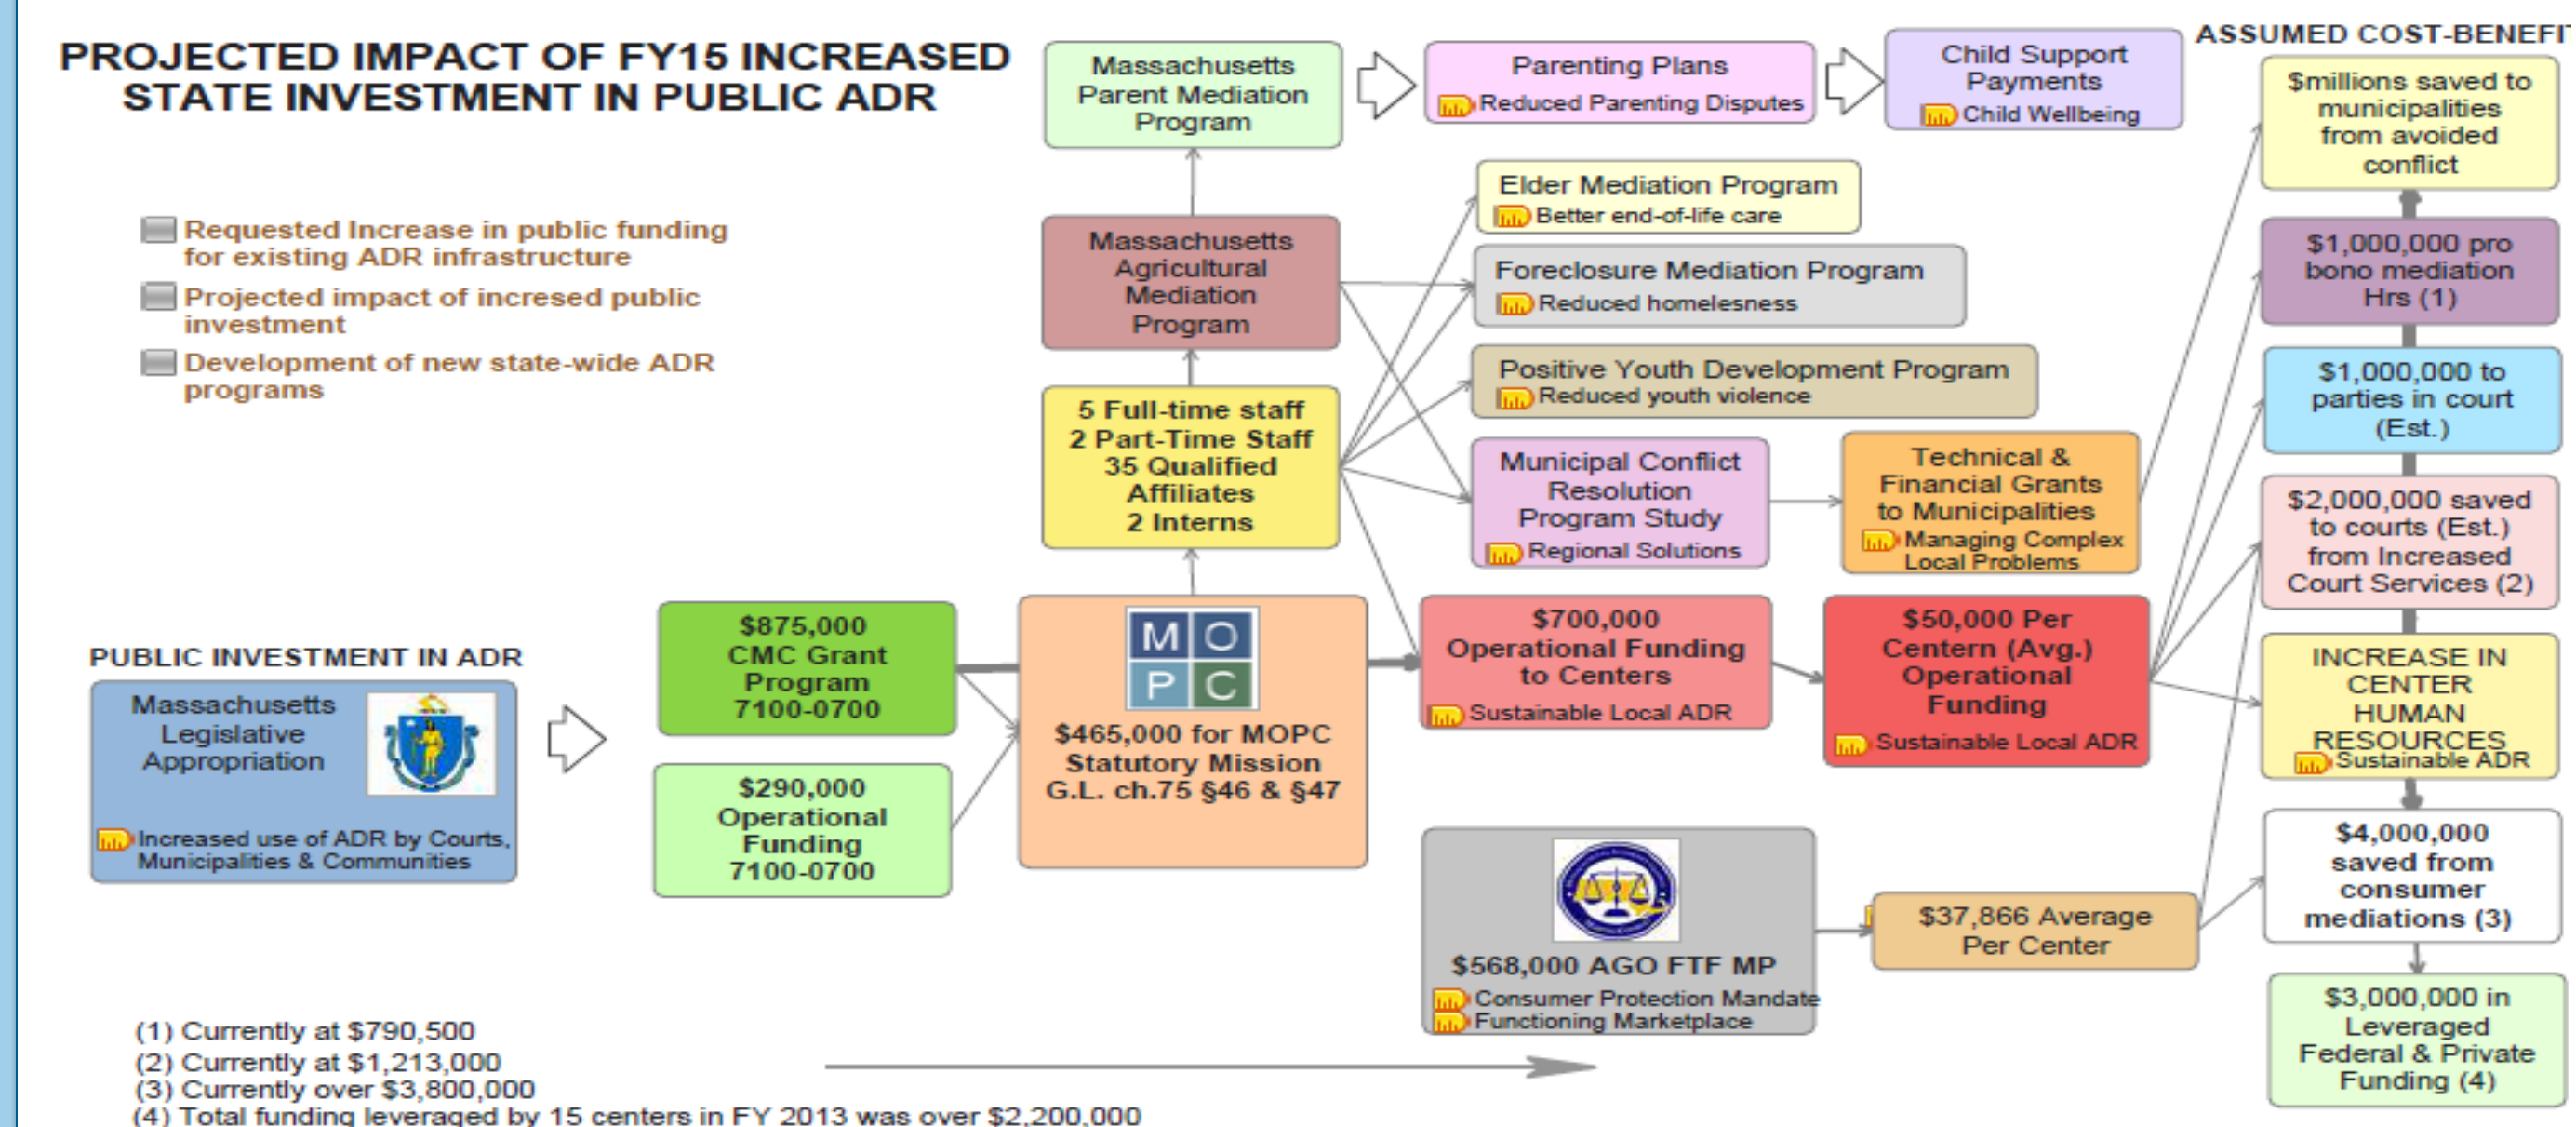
PROJECTED IMPACT OF FY15 INCREASED STATE INVESTMENT IN PUBLIC ADR

Requested Increase in public funding for existing ADR infrastructure

Projected impact of incresed public investment

Development of new state-wide ADR programs

PUBLIC INVESTMENT IN ADR

Massachusetts Legislative Appropriation

Increased use of ADR by Courts, Municipalities & Communities

$875,000 CMC Grant Program 7100-0700

$290,000 Operational Funding 7100-0700

M O P C

$465,000 for MOPC Statutory Mission G.L. ch.75 §46 & §47

5 Full-time staff
2 Part-Time Staff
35 Qualified Affiliates
2 Interns

Massachusetts Agricultural Mediation Program

Massachusetts Parent Mediation Program

Parenting Plans
Reduced Parenting Disputes

Child Support Payments
Child Wellbeing

Elder Mediation Program
Better end-of-life care

Foreclosure Mediation Program
Reduced homelessness

Positive Youth Development Program
Reduced youth violence

Municipal Conflict Resolution Program Study
Regional Solutions

Technical & Financial Grants to Municipalities
Managing Complex Local Problems

$700,000 Operational Funding to Centers
Sustainable Local ADR

$50,000 Per Centern (Avg.) Operational Funding
Sustainable Local ADR

$568,000 AGO FTF MP
Consumer Protection Mandate
Functioning Marketplace

$37,866 Average Per Center

ASSUMED COST-BENEFIT

$millions saved to municipalities from avoided conflict

$1,000,000 pro bono mediation Hrs (1)

$1,000,000 to parties in court (Est.)

$2,000,000 saved to courts (Est.) from Increased Court Services (2)

INCREASE IN CENTER HUMAN RESOURCES
Sustainable ADR

$4,000,000 saved from consumer mediations (3)

$3,000,000 in Leveraged Federal & Private Funding (4)

(1) Currently at $790,500
(2) Currently at $1,213,000
(3) Currently over $3,800,000
(4) Total funding leveraged by 15 centers in FY 2013 was over $2,200,000